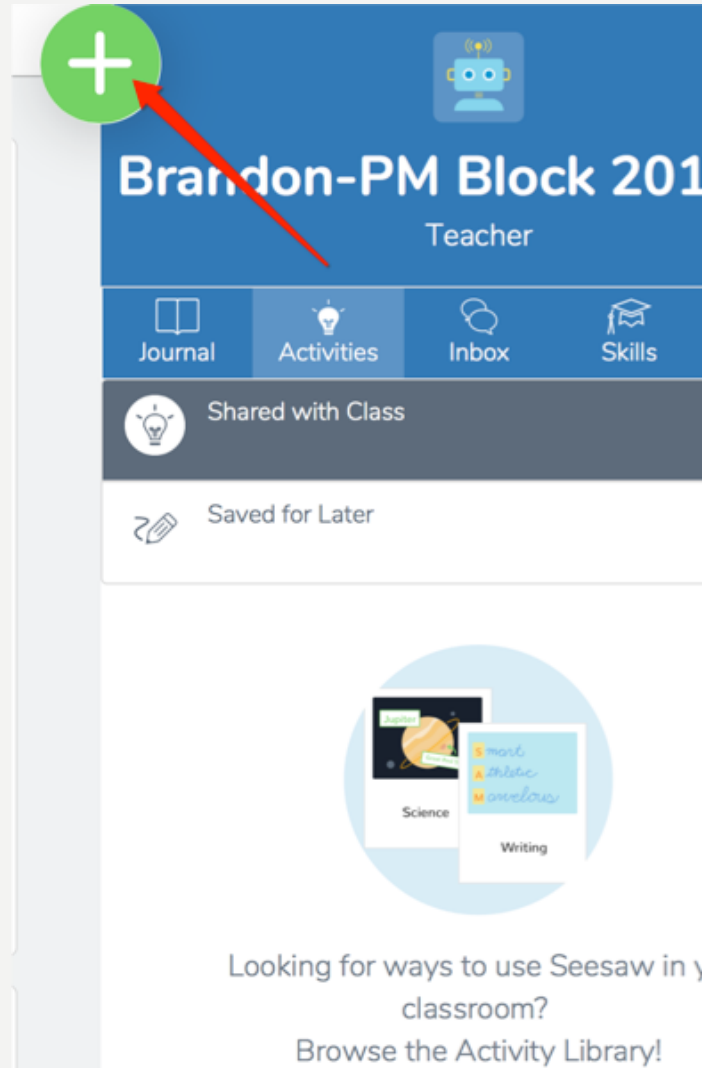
Brandon-PM Block 201

Teacher

Journal Activities Inbox Skills

Shared with Class

Saved for Later

Jupiter

Science

S mart
A thletic
M arvelous

Writing

Looking for ways to use Seesaw in y classroom?
Browse the Activity Library!